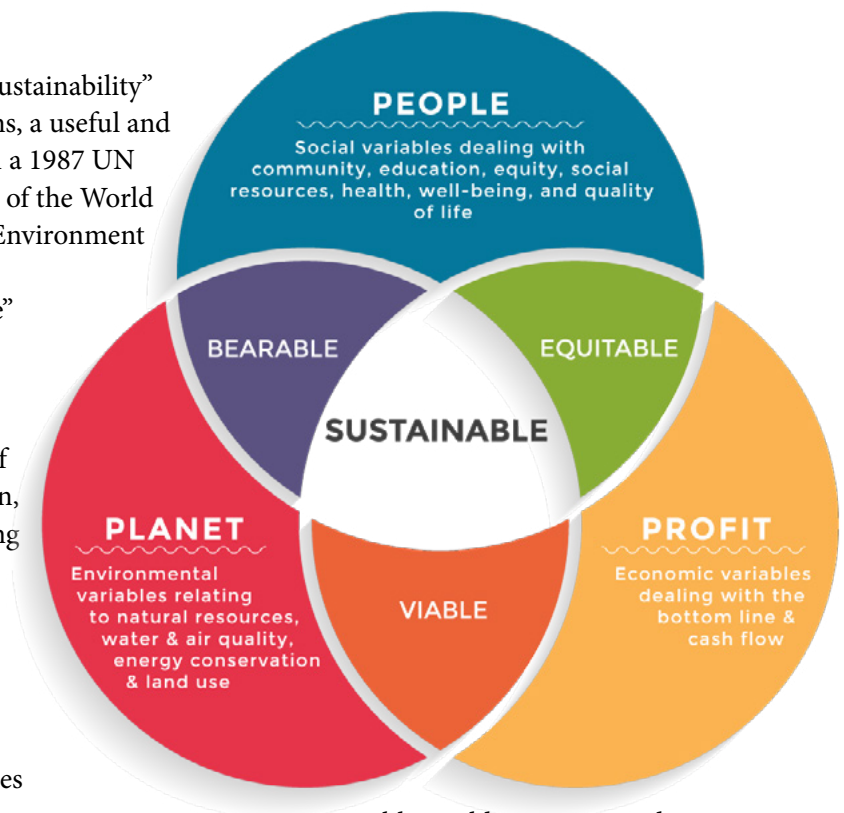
ustainability"
ns, a useful and
a 1987 UN
of the World
Environment

e"

f
n,
ng

es

PEOPLE

Social variables dealing with community, education, equity, social resources, health, well-being, and quality of life

BEARABLE

EQUITABLE

SUSTAINABLE

PLANET

Environmental variables relating to natural resources, water & air quality, energy conservation & land use

VIABLE

PROFIT

Economic variables dealing with the bottom line & cash flow